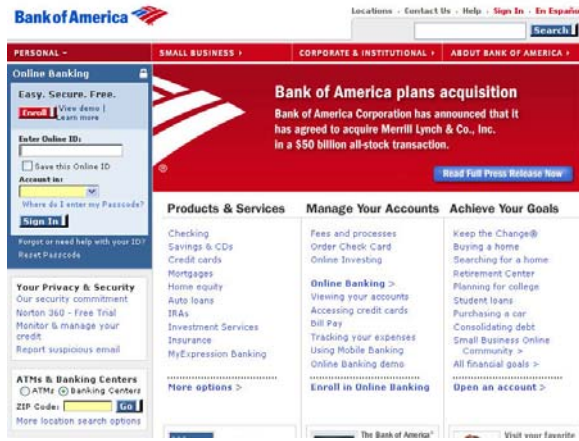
Bank of America

Locations · Contact Us · Help · Sign In · En Español

Search

PERSONAL · SMALL BUSINESS › CORPORATE & INSTITUTIONAL › ABOUT BANK OF AMERICA ›

Online Banking

Easy. Secure. Free.

Enroll | View demo | Learn more

Enter Online ID:

Save this Online ID

Account in:

Where do I enter my Passcode?

Sign In

Forgot or need help with your ID?

Reset Passcode

Your Privacy & Security

Our security commitment

Norton 360 - Free Trial

Monitor & manage your credit

Report suspicious email

ATMs & Banking Centers

ATMs Banking Centers

ZIP Code: Go

More location search options

Bank of America plans acquisition

Bank of America Corporation has announced that it has agreed to acquire Merrill Lynch & Co., Inc. in a $50 billion all-stock transaction.

Read Full Press Release Now

Products & Services

Checking

Savings & CDs

Credit cards

Mortgages

Home equity

Auto loans

IRAs

Investment Services

Insurance

MyExpression Banking

More options >

Manage Your Accounts

Fees and processes

Order Check Card

Online Investing

Online Banking >

Viewing your accounts

Accessing credit cards

Bill Pay

Tracking your expenses

Using Mobile Banking

Online Banking demo

Enroll in Online Banking

Achieve Your Goals

Keep the Change®

Buying a home

Searching for a home

Retirement Center

Planning for college

Student loans

Purchasing a car

Consolidating debt

Small Business Online Community >

All financial goals >

Open an account >

The Bank of America®

Visit your favorite